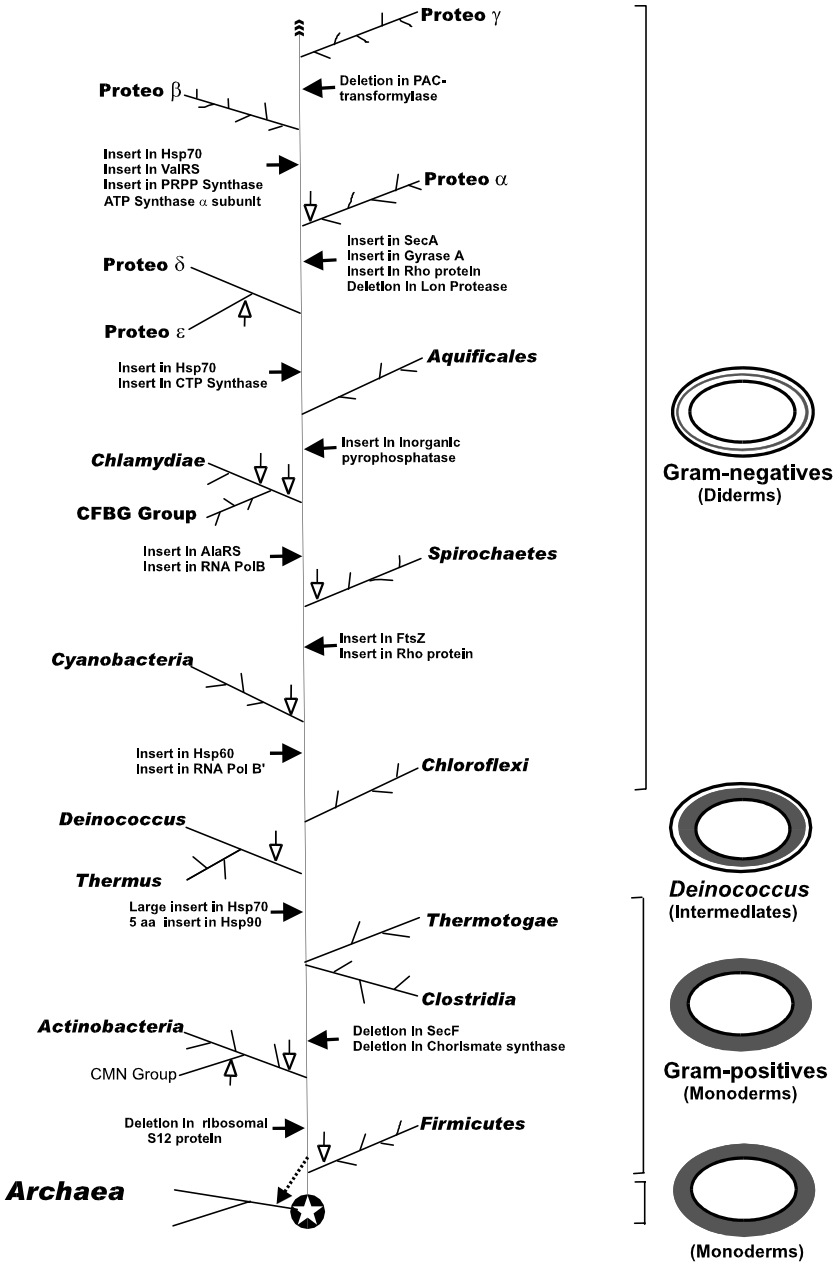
Proteo $\gamma$

Deletion in PAC-transformylase

Proteo $\beta$

Insert In Hsp70
Insert In ValRS
Insert in PRPP Synthase
ATP Synthase $\alpha$ subunit

Proteo $\alpha$

Insert in SecA
Insert In Gyrase A
Insert In Rho protein
Deletion In Lon Protease

Proteo $\delta$

Proteo $\varepsilon$

Insert in Hsp70
Insert In CTP Synthase

Aquificales

Insert In Inorganic pyrophosphatase

Chlamydiae

CFBG Group

Insert In AlaRS
Insert in RNA PolB

Spirochaetes

Insert In FtsZ
Insert in Rho protein

Cyanobacteria

Insert in Hsp60
Insert in RNA Pol B'

Chloroflexi

Gram-negatives
(Diderms)

Deinococcus

Thermus

Deinococcus
(Intermediates)

Large insert in Hsp70
5 aa insert in Hsp90

Thermotogae

Clostridia

Actinobacteria

Deletion In SecF
Deletion In Chorismate synthase

CMN Group

Gram-positives
(Monoderms)

Deletion In ribosomal S12 protein

Firmicutes

Archaea

(Monoderms)